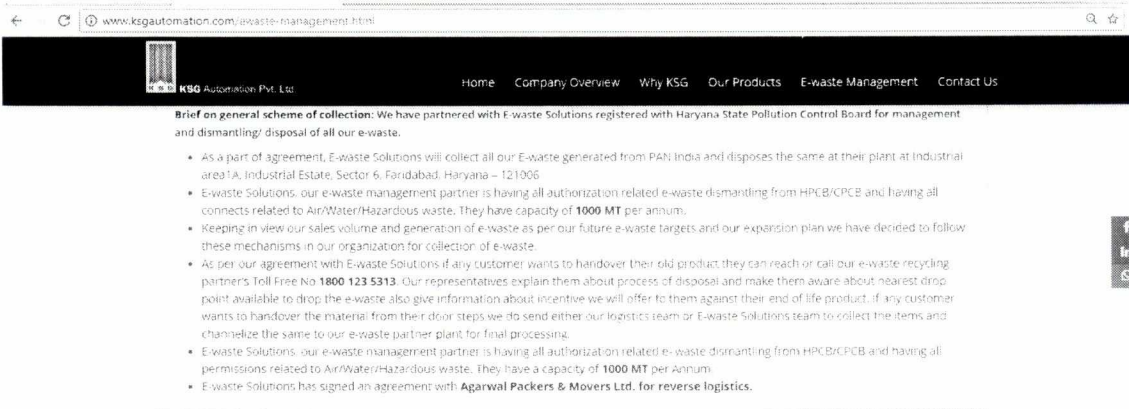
www.ksgautomation.com/e-waste-management.html

KSG Automation Pvt. Ltd.

Home Company Overview Why KSG Our Products E-waste Management Contact Us

**Brief on general scheme of collection:** We have partnered with E-waste Solutions registered with Haryana State Pollution Control Board for management and dismantling/ disposal of all our e-waste.

- As a part of agreement, E-waste Solutions will collect all our E-waste generated from PAN India and disposes the same at their plant at Industrial area1A, Industrial Estate, Sector 6, Faridabad, Haryana – 121006
- E-waste Solutions, our e-waste management partner is having all authorization related e-waste dismantling from HPCB/CPCB and having all connects related to Air/Water/Hazardous waste. They have capacity of **1000 MT** per annum.
- Keeping in view our sales volume and generation of e-waste as per our future e-waste targets and our expansion plan we have decided to follow these mechanisms in our organization for collection of e-waste.
- As per our agreement with E-waste Solutions if any customer wants to handover their old product they can reach or call our e-waste recycling partner's Toll Free No **1800 123 5313**. Our representatives explain them about process of disposal and make them aware about nearest drop point available to drop the e-waste also give information about incentive we will offer to them against their end of life product. If any customer wants to handover the material from their door steps we do send either our logistics team or E-waste Solutions team to collect the items and channelize the same to our e-waste partner plant for final processing.
- E-waste Solutions, our e-waste management partner is having all authorization related e- waste dismantling from HPCB/CPCB and having all permissions related to Air/Water/Hazardous waste. They have a capacity of **1000 MT** per Annum.
- E-waste Solutions has signed an agreement with **Agarwal Packers & Movers Ltd. for reverse logistics.**